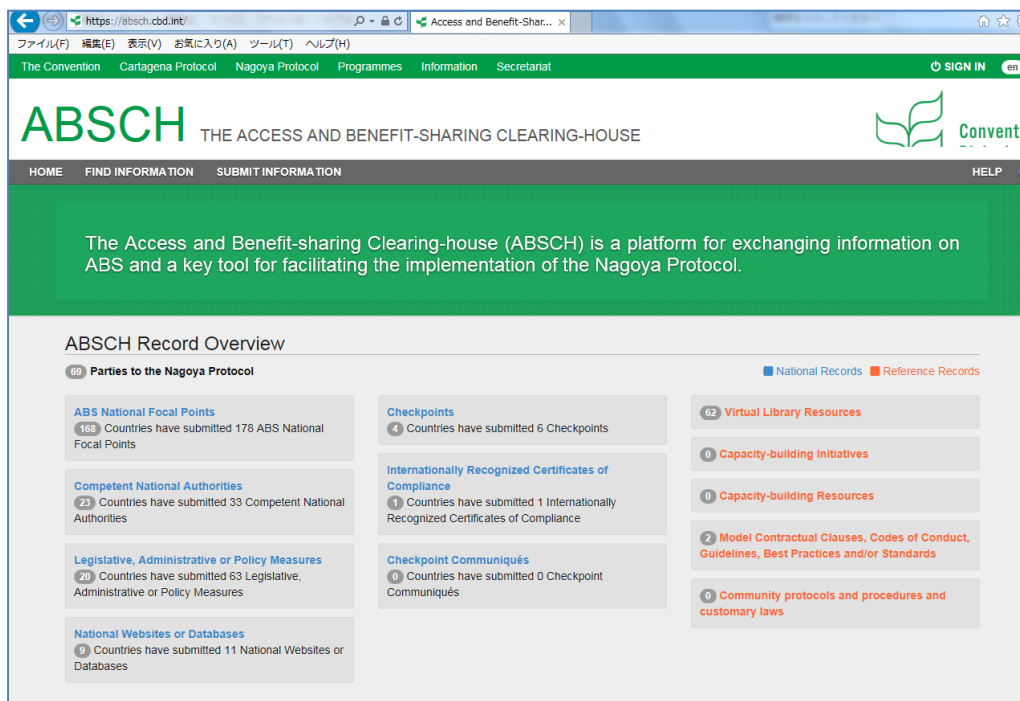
https://absch.cbd.int/

Access and Benefit-Shar...

ファイル(F) 編集(E) 表示(V) お気に入り(A) ツール(T) ヘルプ(H)

The Convention Cartagena Protocol Nagoya Protocol Programmes Information Secretariat

SIGN IN en

ABSCH THE ACCESS AND BENEFIT-SHARING CLEARING-HOUSE

Convent

HOME FIND INFORMATION SUBMIT INFORMATION HELP

The Access and Benefit-sharing Clearing-house (ABSCH) is a platform for exchanging information on ABS and a key tool for facilitating the implementation of the Nagoya Protocol.

ABSCH Record Overview

69 Parties to the Nagoya Protocol

National Records Reference Records

ABS National Focal Points
168 Countries have submitted 178 ABS National Focal Points

Competent National Authorities
23 Countries have submitted 33 Competent National Authorities

Legislative, Administrative or Policy Measures
20 Countries have submitted 63 Legislative, Administrative or Policy Measures

National Websites or Databases
9 Countries have submitted 11 National Websites or Databases

Checkpoints
4 Countries have submitted 6 Checkpoints

Internationally Recognized Certificates of Compliance
1 Countries have submitted 1 Internationally Recognized Certificates of Compliance

Checkpoint Communiqués
0 Countries have submitted 0 Checkpoint Communiqués

62 Virtual Library Resources

0 Capacity-building Initiatives

0 Capacity-building Resources

2 Model Contractual Clauses, Codes of Conduct, Guidelines, Best Practices and/or Standards

0 Community protocols and procedures and customary laws